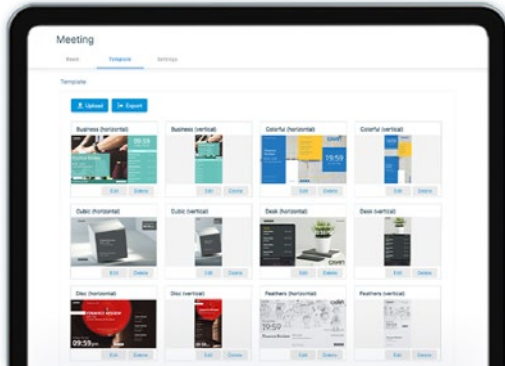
Meeting

Room Template Settings

Template

Upload Export

Business (horizontal)

Edit Delete

Business (vertical)

Edit Delete

Colorful (horizontal)

19:59

Edit Delete

Colorful (vertical)

Edit Delete

Cubic (horizontal)

Edit Delete

Cubic (vertical)

Edit Delete

Desk (horizontal)

Edit Delete

Desk (vertical)

Edit Delete

Disc (horizontal)

09:59

Edit Delete

Disc (vertical)

Edit Delete

Feathers (horizontal)

Edit Delete

Feathers (vertical)

Edit Delete